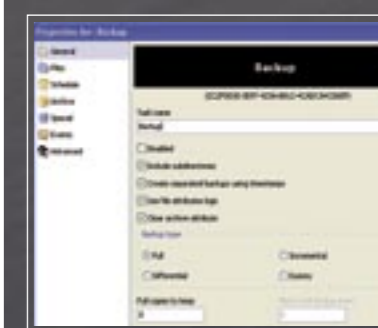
Properties for: Backup

General
Files
Schedule
Archive
Special
Events
Advanced

Backup

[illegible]

Task name
Backup

Disabled
Include subdirectories
Create separated backups using timestamps
Use file attribute logic
Clear archive attribute

Backup type
Full
Incremental
Differential
Dummy

Full copies to keep
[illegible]